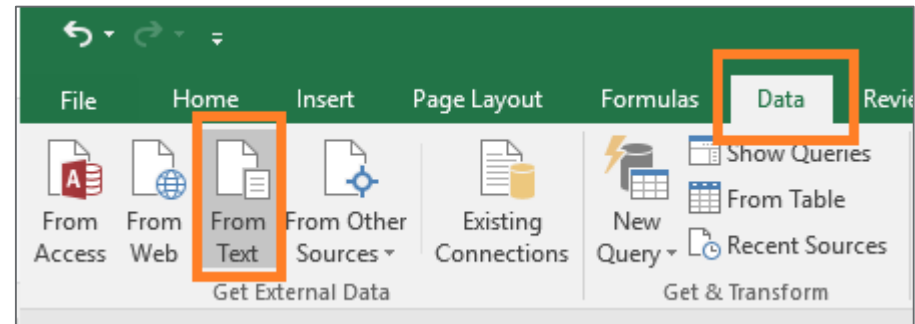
File Home Insert Page Layout Formulas Data Revie

From Access From Web From Text From Other Sources

Existing Connections

Get External Data

New Query

Show Queries
From Table
Recent Sources

Get & Transform